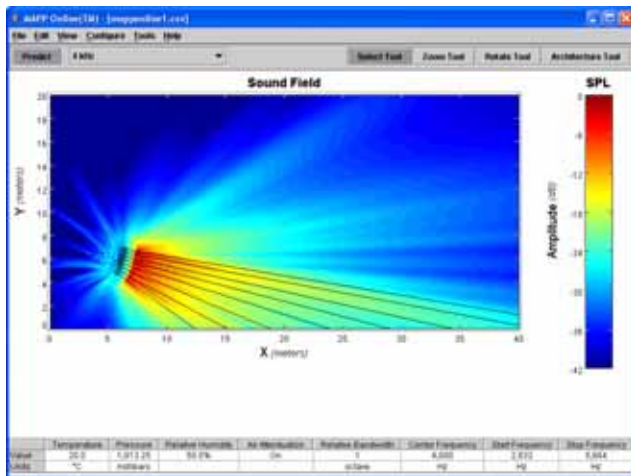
MAPP Online(TM) - [mappsoiler1.cxt]

File Edit View Configure Tools Help

Predict 4 kHz

Select Tool Zoom Tool Rotate Tool Architecture Tool

Sound Field

SPL

Y (meters)

X (meters)

Amplitude (dB)

20 18 16 14 12 10 8 6 4 2 0

0 5 10 15 20 25 30 35 40

0 -6 -12 -18 -24 -30 -36 -42

| | Temperature | Pressure | Relative Humidity | Air Attenuation | Relative Bandwidth | Center Frequency | Start Frequency | Stop Frequency |
|---|---|---|---|---|---|---|---|---|
| Value | 20.0 | 1,013.25 | 50.0% | On | 1 | 4,000 | 2,832 | 5,664 |
| Units | °C | millibars | | | octave | Hz | Hz | Hz |